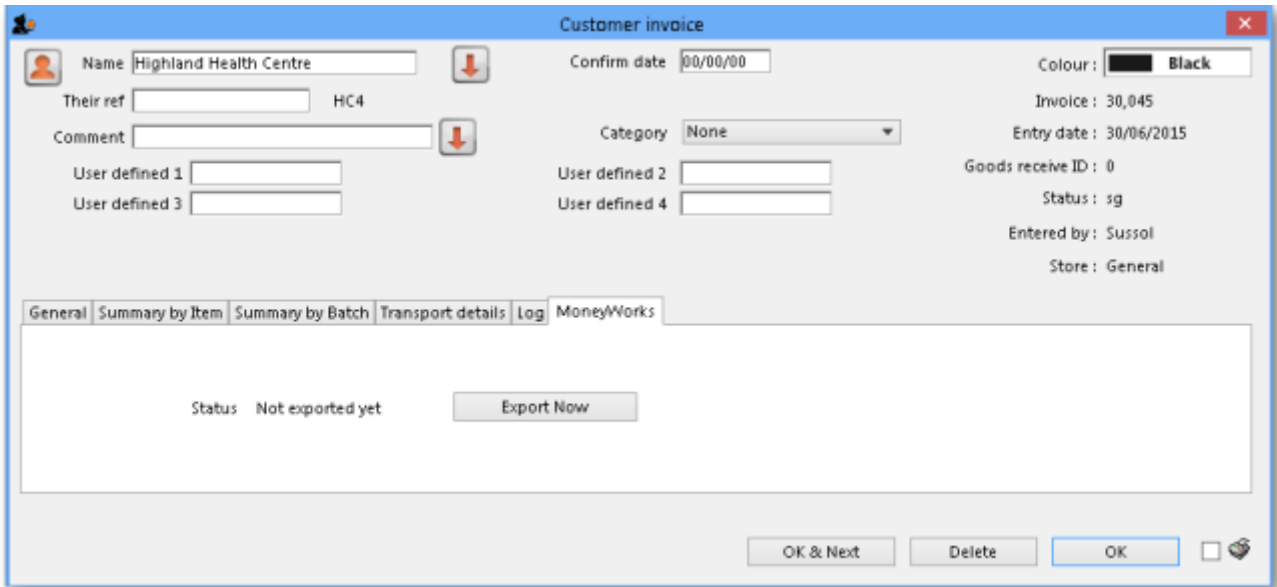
Customer invoice

Name Highland Health Centre

Confirm date 00/00/00

Colour : Black

Their ref HC4

Invoice : 30,045

Comment

Category None

Entry date : 30/06/2015

User defined 1

User defined 2

Goods receive ID : 0

User defined 3

User defined 4

Status : sg

Entered by : Sussol

Store : General

General | Summary by Item | Summary by Batch | Transport details | Log | MoneyWorks

Status Not exported yet

Export Now

OK & Next

Delete

OK